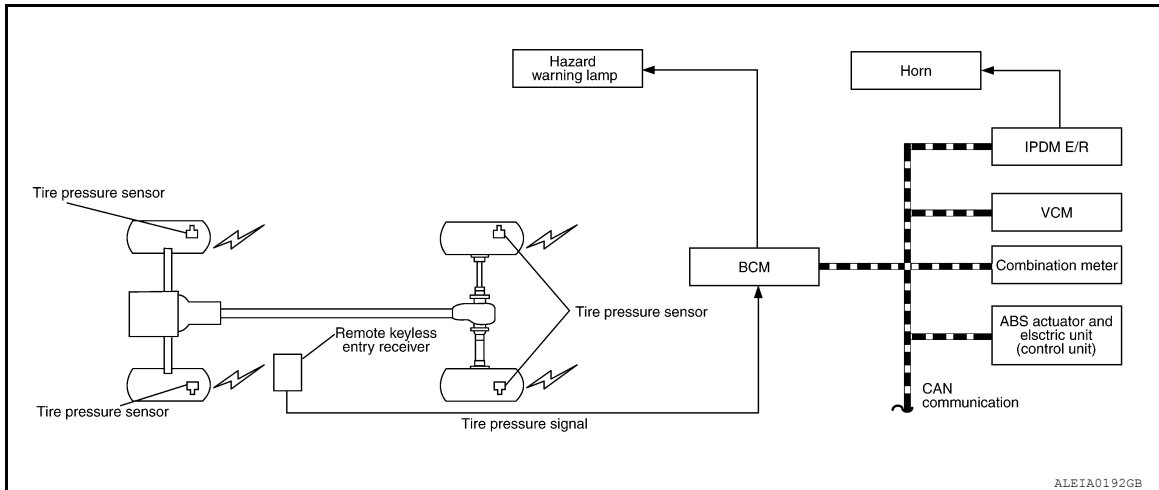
Hazard warning lamp

Horn

IPDM E/R

Tire pressure sensor

VCM

BCM

Combination meter

Tire pressure sensor

Remote keyless entry receiver

ABS actuator and elsctric unit (control unit)

Tire pressure sensor

CAN communication

Tire pressure signal

ALEIA0192GB